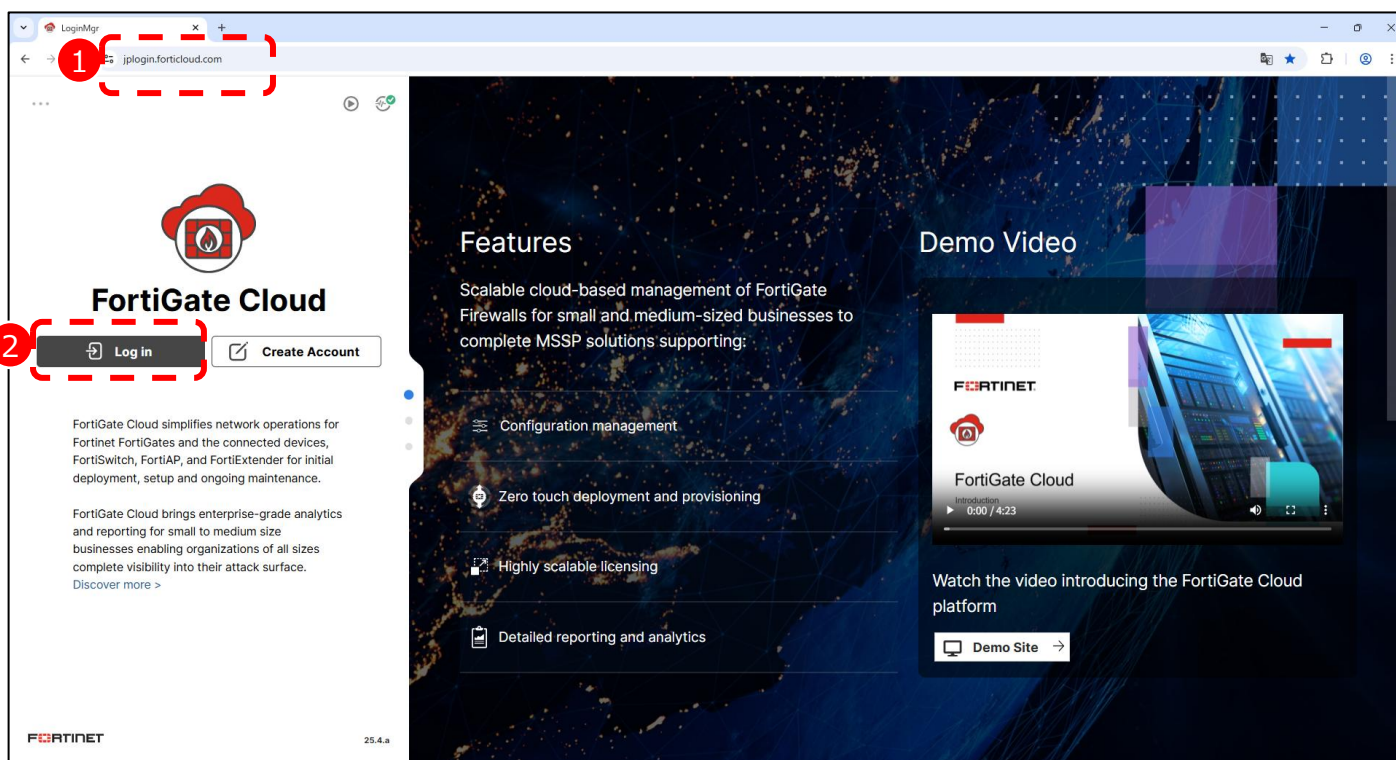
LoginMgr

1

jplogin.forticloud.com

FortiGate Cloud

2

Log in

Create Account

FortiGate Cloud simplifies network operations for Fortinet FortiGates and the connected devices, FortiSwitch, FortiAP, and FortiExtender for initial deployment, setup and ongoing maintenance.

FortiGate Cloud brings enterprise-grade analytics and reporting for small to medium size businesses enabling organizations of all sizes complete visibility into their attack surface.
Discover more >

FURTINET

25.4.a

Features

Scalable cloud-based management of FortiGate Firewalls for small and medium-sized businesses to complete MSSP solutions supporting:

Configuration management

Zero touch deployment and provisioning

Highly scalable licensing

Detailed reporting and analytics

Demo Video

FURTINET

FortiGate Cloud

Introduction

0:00 / 4:23

Watch the video introducing the FortiGate Cloud platform

Demo Site